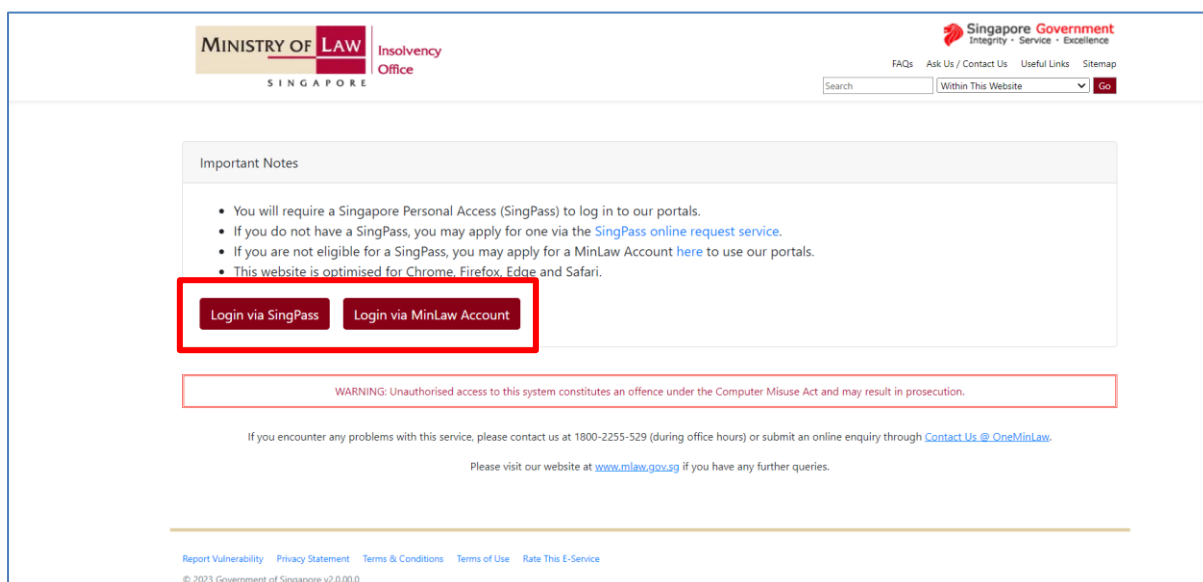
MINISTRY OF LAW
SINGAPORE
Insolvency Office

Singapore Government
Integrity · Service · Excellence

FAQs Ask Us / Contact Us Useful Links Sitemap

Search
Within This Website
Go

Important Notes

- You will require a Singapore Personal Access (SingPass) to log in to our portals.
- If you do not have a SingPass, you may apply for one via the SingPass online request service.
- If you are not eligible for a SingPass, you may apply for a MinLaw Account here to use our portals.
- This website is optimised for Chrome, Firefox, Edge and Safari.

Login via SingPass
Login via MinLaw Account

WARNING: Unauthorised access to this system constitutes an offence under the Computer Misuse Act and may result in prosecution.

If you encounter any problems with this service, please contact us at 1800-2255-529 (during office hours) or submit an online enquiry through Contact Us @ OneMinLaw.

Please visit our website at www.mlaw.gov.sg if you have any further queries.

Report Vulnerability Privacy Statement Terms & Conditions Terms of Use Rate This E-Service

© 2023 Government of Singapore v2.0.00.0